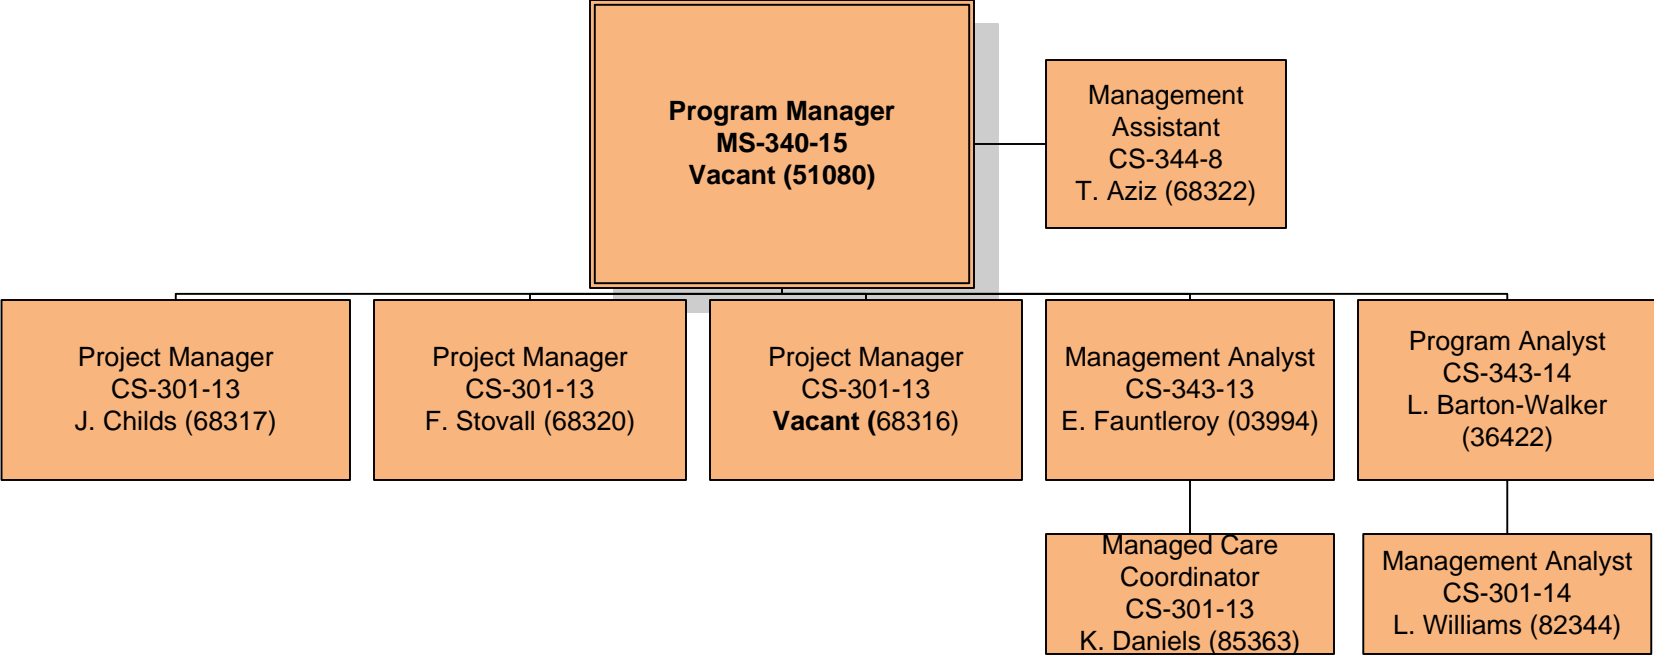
Program Manager
MS-340-15
Vacant (51080)

Management Assistant
CS-344-8
T. Aziz (68322)

Project Manager
CS-301-13
J. Childs (68317)

Project Manager
CS-301-13
F. Stovall (68320)

Project Manager
CS-301-13
Vacant (68316)

Management Analyst
CS-343-13
E. Fauntleroy (03994)

Program Analyst
CS-343-14
L. Barton-Walker
(36422)

Managed Care
Coordinator
CS-301-13
K. Daniels (85363)

Management Analyst
CS-301-14
L. Williams (82344)